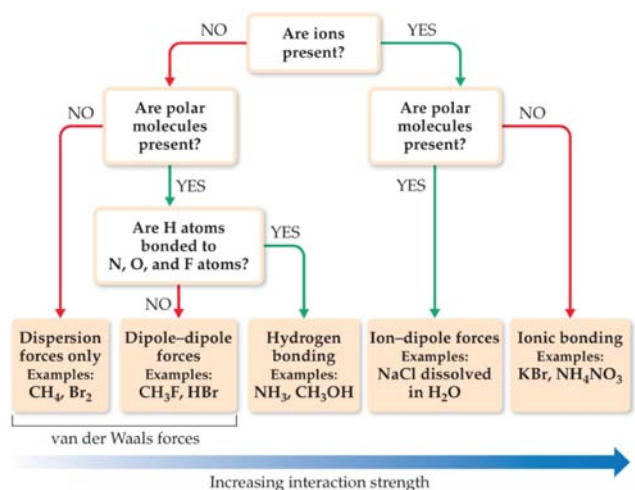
Are ions present?

NO

YES

Are polar molecules present?

NO

YES

Are H atoms bonded to N, O, and F atoms?

YES

NO

Are polar molecules present?

YES

NO

Dispersion forces only
Examples:
$CH_4$, $Br_2$

Dipole–dipole forces
Examples:
$CH_3F$, HBr

Hydrogen bonding
Examples:
$NH_3$, $CH_3OH$

Ion–dipole forces
Examples:
NaCl dissolved in $H_2O$

Ionic bonding
Examples:
KBr, $NH_4NO_3$

van der Waals forces

Increasing interaction strength